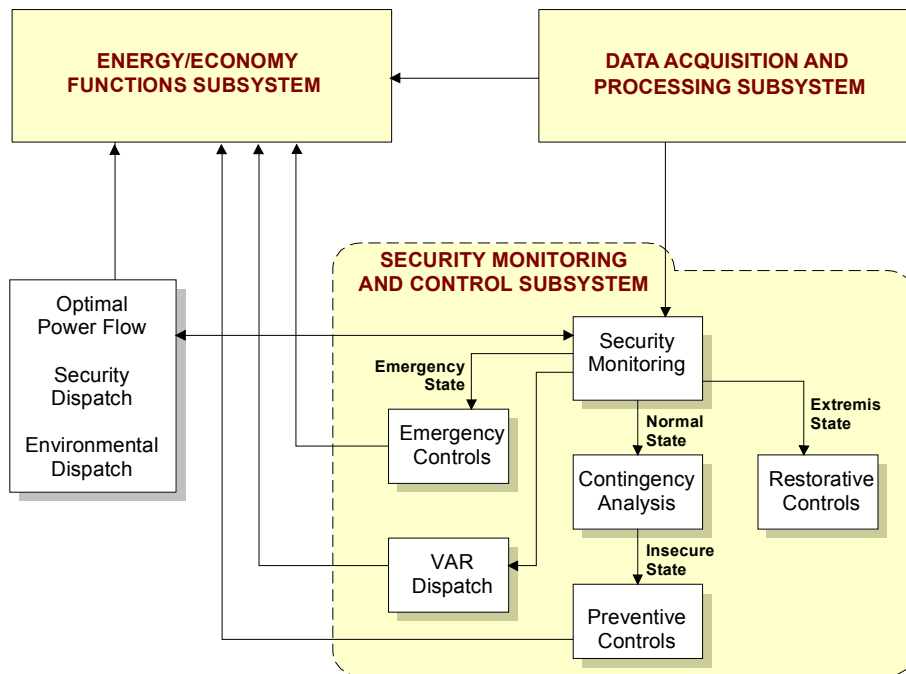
ENERGY/ECONOMY FUNCTIONS SUBSYSTEM

DATA ACQUISITION AND PROCESSING SUBSYSTEM

SECURITY MONITORING AND CONTROL SUBSYSTEM

Optimal Power Flow

Security Dispatch

Environmental Dispatch

Security Monitoring

Emergency State

Emergency Controls

Normal State

Extremis State

Contingency Analysis

Restorative Controls

Insecure State

VAR Dispatch

Preventive Controls